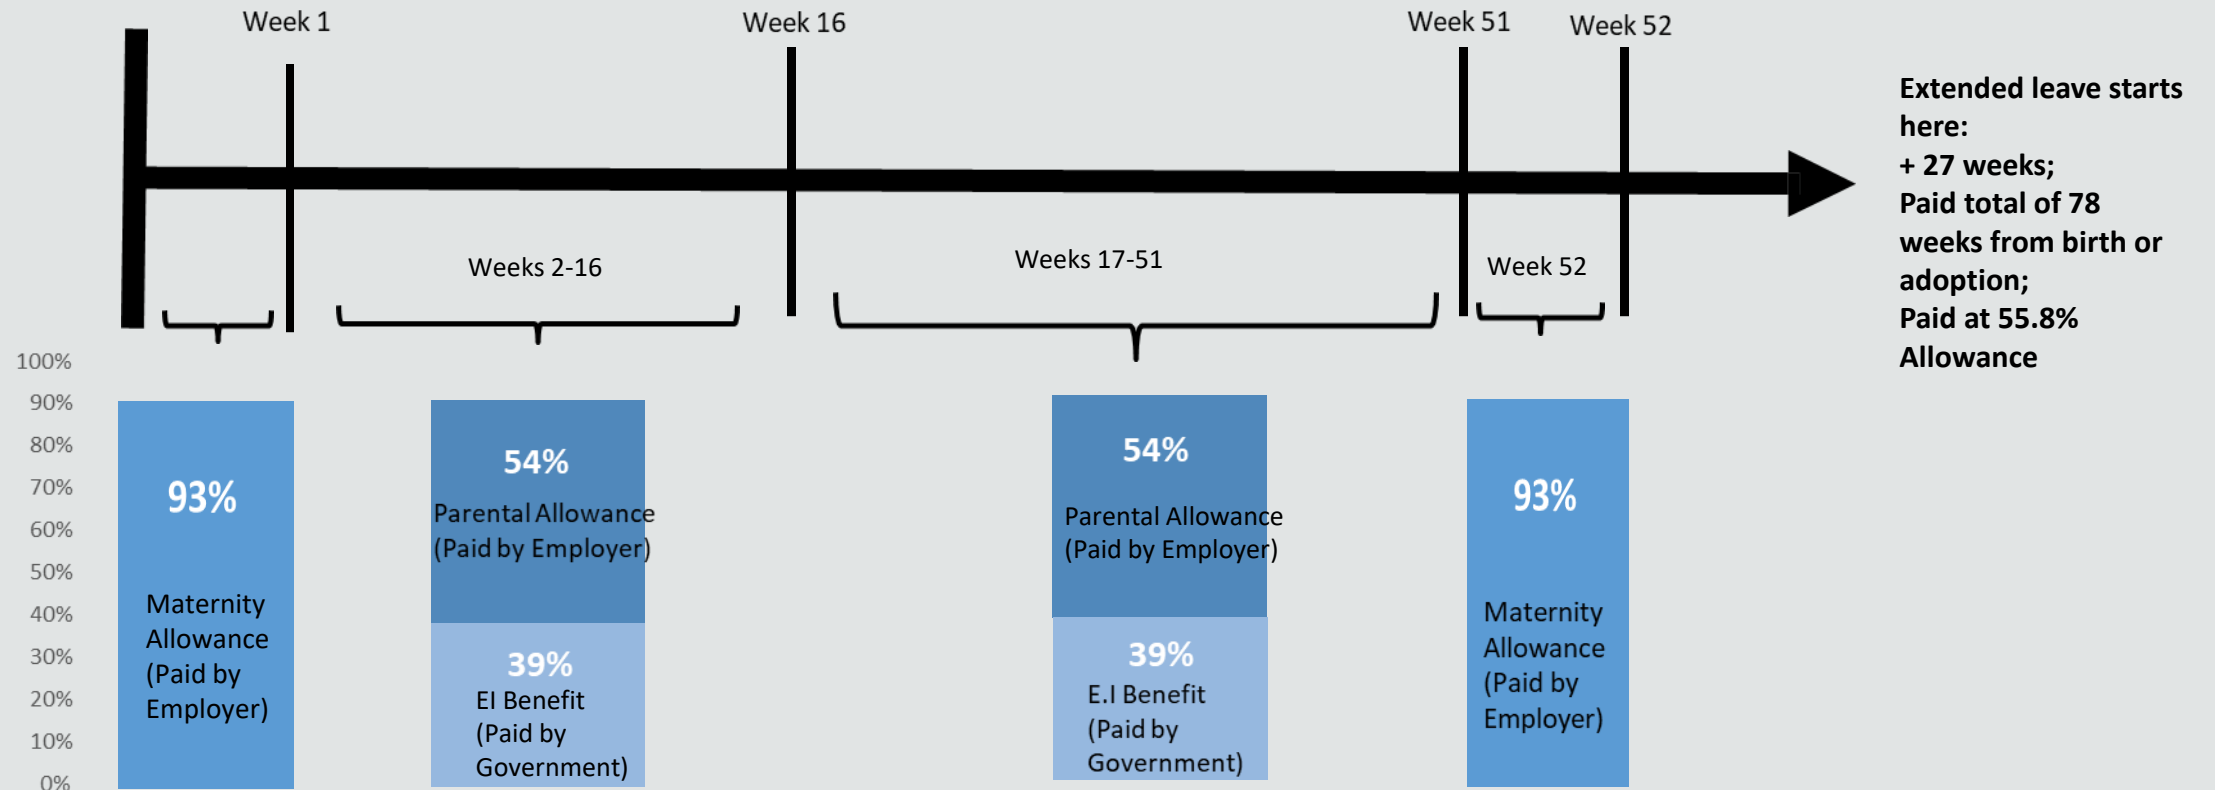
Week 1

Week 16

Week 51

Week 52

Extended leave starts here:
+ 27 weeks;
Paid total of 78 weeks from birth or adoption;
Paid at 55.8% Allowance

Weeks 2-16

Weeks 17-51

Week 52

100%
90%
80%
70%
60%
50%
40%
30%
20%
10%
0%

93%
Maternity Allowance (Paid by Employer)

54%
Parental Allowance (Paid by Employer)

39%
EI Benefit (Paid by Government)

54%
Parental Allowance (Paid by Employer)

39%
E.I Benefit (Paid by Government)

93%
Maternity Allowance (Paid by Employer)